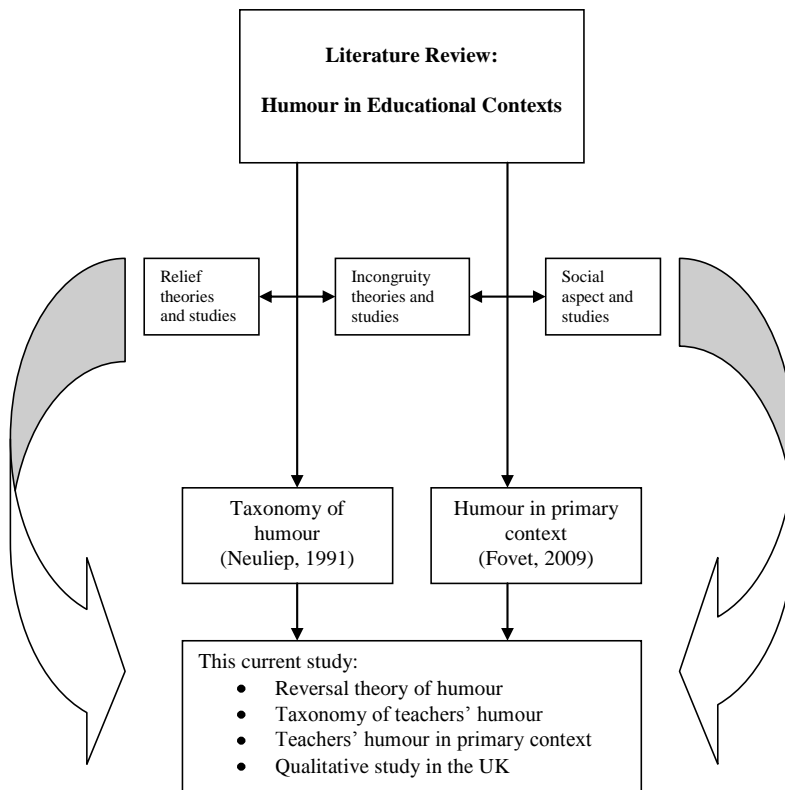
Literature Review:

Humour in Educational Contexts

Relief theories and studies

Incongruity theories and studies

Social aspect and studies

Taxonomy of humour (Neuliep, 1991)

Humour in primary context (Fovet, 2009)

This current study:
- Reversal theory of humour
- Taxonomy of teachers' humour
- Teachers' humour in primary context
- Qualitative study in the UK